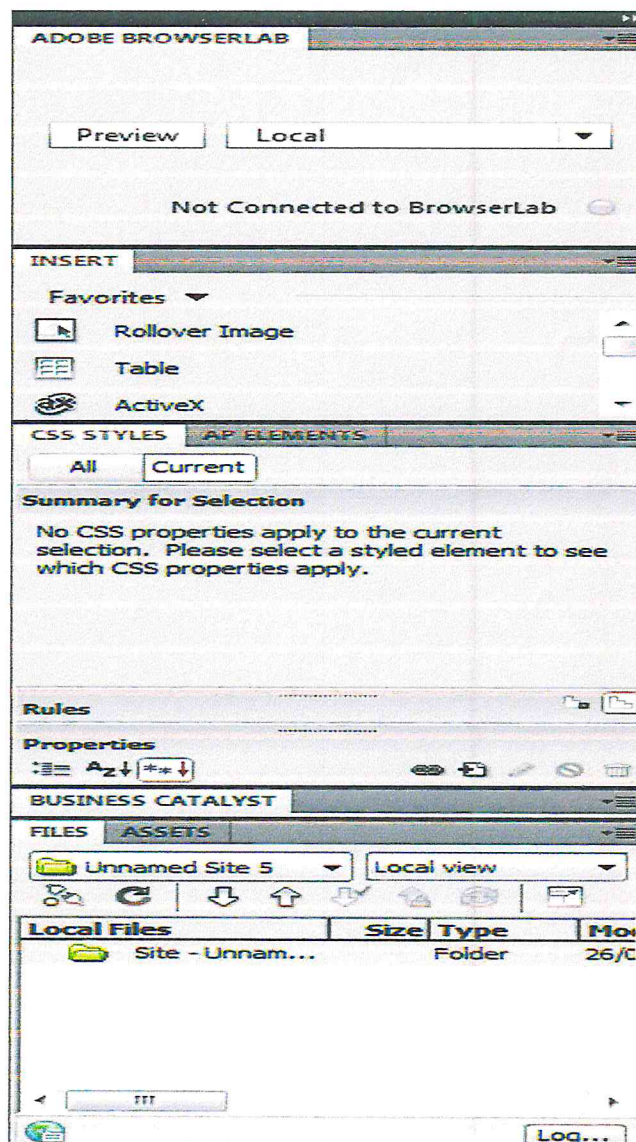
ADOBE BROWSERLAB

Preview | Local

Not Connected to BrowserLab

INSERT

Favorites

Rollover Image

Table

ActiveX

CSS STYLES | AP ELEMENTS

All | Current

Summary for Selection

No CSS properties apply to the current selection. Please select a styled element to see which CSS properties apply.

Rules

Properties

BUSINESS CATALYST

FILES | ASSETS

Unnamed Site 5 | Local view

| Local Files | Size | Type | Mo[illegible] |
|---|---|---|---|
| Site - Unnam... | | Folder | 26/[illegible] |

Log...